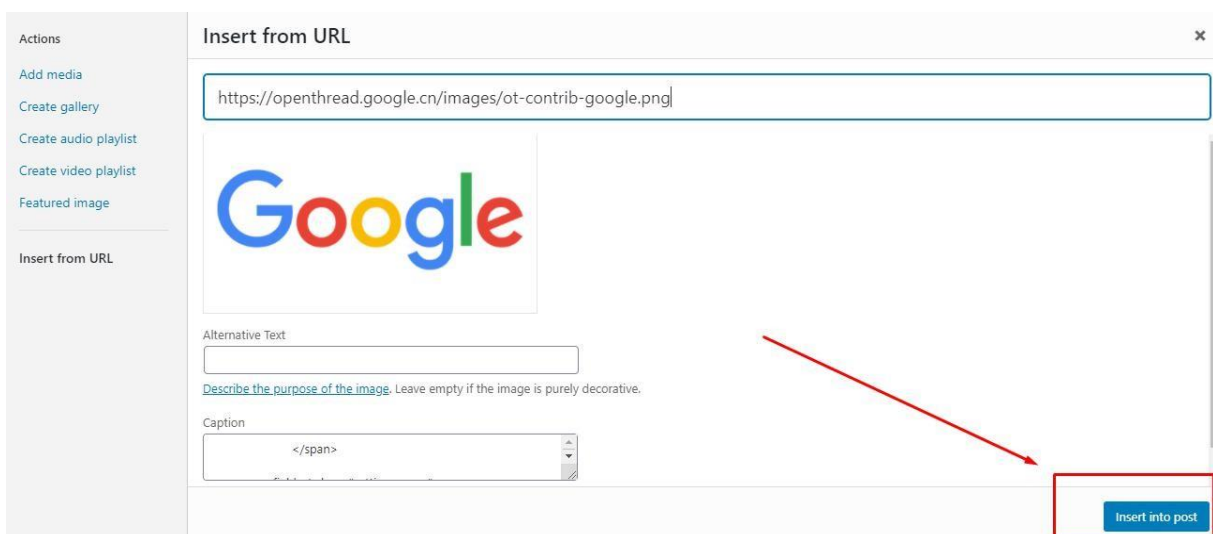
Actions

Add media

Create gallery

Create audio playlist

Create video playlist

Featured image

Insert from URL

Insert from URL

×

https://openthread.google.cn/images/ot-contrib-google.png

Google

Alternative Text

Describe the purpose of the image. Leave empty if the image is purely decorative.

Caption

</span>

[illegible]

Insert into post